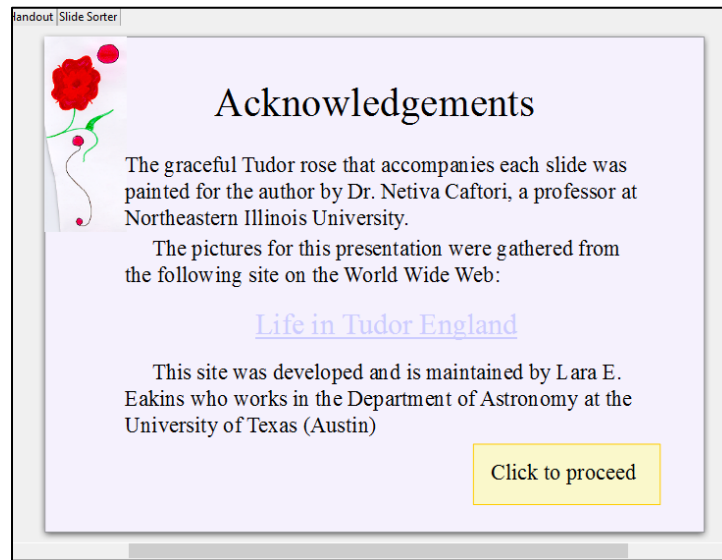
Handout Slide Sorter

Acknowledgements

The graceful Tudor rose that accompanies each slide was painted for the author by Dr. Netiva Caftori, a professor at Northeastern Illinois University.

The pictures for this presentation were gathered from the following site on the World Wide Web:

Life in Tudor England

This site was developed and is maintained by Lara E. Eakins who works in the Department of Astronomy at the University of Texas (Austin)

Click to proceed